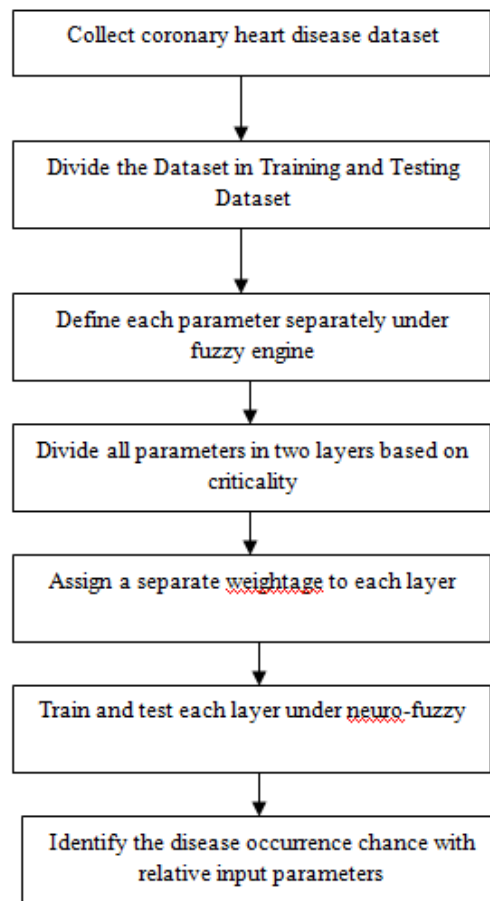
Collect coronary heart disease dataset

Divide the Dataset in Training and Testing Dataset

Define each parameter separately under fuzzy engine

Divide all parameters in two layers based on criticality

Assign a separate weightage to each layer

Train and test each layer under neuro-fuzzy

Identify the disease occurrence chance with relative input parameters